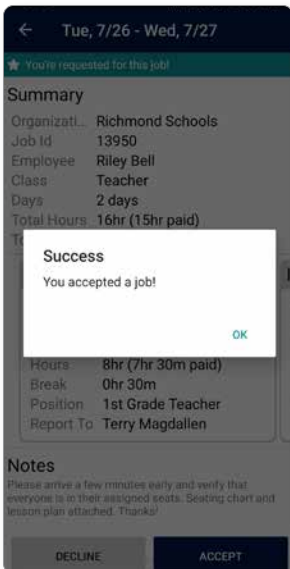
← Tue, 7/26 - Wed, 7/27

★ You're requested for this job!

Summary

| | |
|---|---|
| Organizati... | Richmond Schools |
| Job Id | 13950 |
| Employee | Riley Bell |
| Class | Teacher |
| Days | 2 days |
| Total Hours | 16hr (15hr paid) |

Success

You accepted a job!

OK

| | |
|---|---|
| Hours | 8hr (7hr 30m paid) |
| Break | 0hr 30m |
| Position | 1st Grade Teacher |
| Report To | Terry Magdallen |

Notes

Please arrive a few minutes early and verify that everyone is in their assigned seats. Seating chart and lesson plan attached. Thanks!

DECLINE

ACCEPT